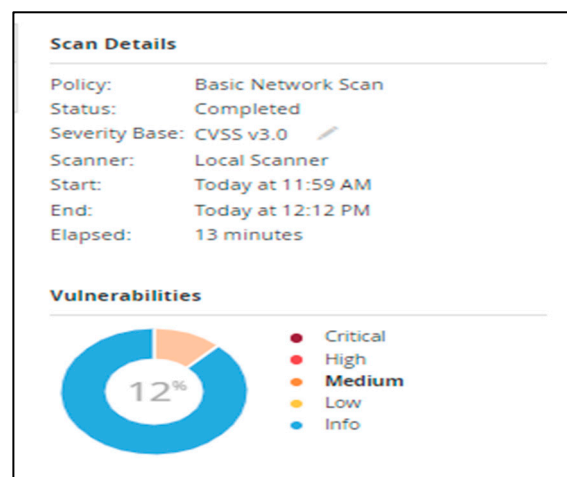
Scan Details

| | |
|---|---|
| Policy: | Basic Network Scan |
| Status: | Completed |
| Severity Base: | CVSS v3.0 |
| Scanner: | Local Scanner |
| Start: | Today at 11:59 AM |
| End: | Today at 12:12 PM |
| Elapsed: | 13 minutes |

Vulnerabilities

12%

Critical
High
Medium
Low
Info